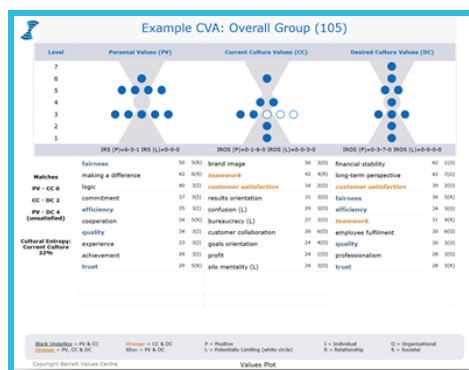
Example CVA: Overall Group (105)

Level
7
6
5
4
3
2
1

Personal Values (PV)
Current Culture Values (CC)
Desired Culture Values (DC)

IRS (P)=6-3-1 IRS (L)=0-0-0
IROS (P)=0-1-6-0 IROS (L)=0-0-3-0
IROS (P)=0-3-7-0 IROS (L)=0-0-0-0

Matches
PV - CC 0
CC - DC 2
PV - DC 4 (unsatisfied)

Cultural Entropy: Current Culture 22%

| Personal Values | | | Current Culture Values | | | Desired Culture Values | | |
|---|---|---|---|---|---|---|---|---|
| fairness | 50 | 5(R) | brand image | 56 | 3(O) | financial stability | 42 | 3(O) |
| making a difference | 42 | 6(S) | teamwork | 42 | 4(R) | long-term perspective | 42 | 7(O) |
| logic | 40 | 3(I) | customer satisfaction | 34 | 2(O) | customer satisfaction | 39 | 2(O) |
| commitment | 37 | 5(I) | results orientation | 31 | 3(O) | fairness | 36 | 5(R) |
| efficiency | 37 | 3(O) | confusion (L) | 29 | 3(O) | efficiency | 34 | 3(O) |
| cooperation | 34 | 5(R) | bureaucracy (L) | 27 | 3(O) | teamwork | 31 | 4(R) |
| quality | 33 | 3(I) | customer collaboration | 26 | 6(O) | employee fulfilment | 30 | 6(O) |
| experience | 33 | 3(I) | goals orientation | 24 | 3(O) | quality | 30 | 3(O) |
| achievement | 29 | 3(I) | profit | 24 | 1(O) | professionalism | 28 | 3(O) |
| trust | 29 | 5(R) | silo mentality (L) | 24 | 3(O) | trust | 28 | 5(O) |

Black Underline = PV & CC
Orange = PV, CC & DC
Orange = CC & DC
Blue = PV & DC
P = Positive
L = Potentially Limiting (white circle)
I = Individual
R = Relationship
O = Organisational
S = Societal

Copyright Barrett Values Centre
Values Plot